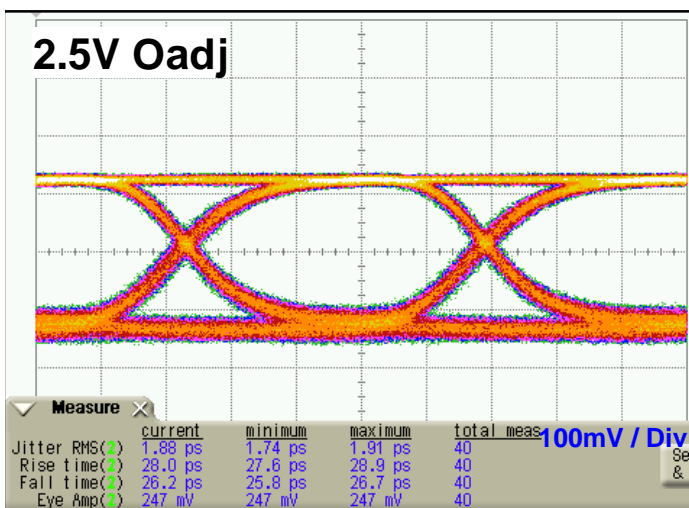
2.5V Oadj

Measure

|  | current | minimum | maximum | total meas |
|---|---|---|---|---|
| Jitter RMS(2) | 1.88 ps | 1.74 ps | 1.91 ps | 40 |
| Rise time(2) | 28.0 ps | 27.6 ps | 28.9 ps | 40 |
| Fall time(2) | 26.2 ps | 25.8 ps | 26.7 ps | 40 |
| Eye Amp(2) | 247 mV | 247 mV | 247 mV | 40 |

100mV / Div

Se
&